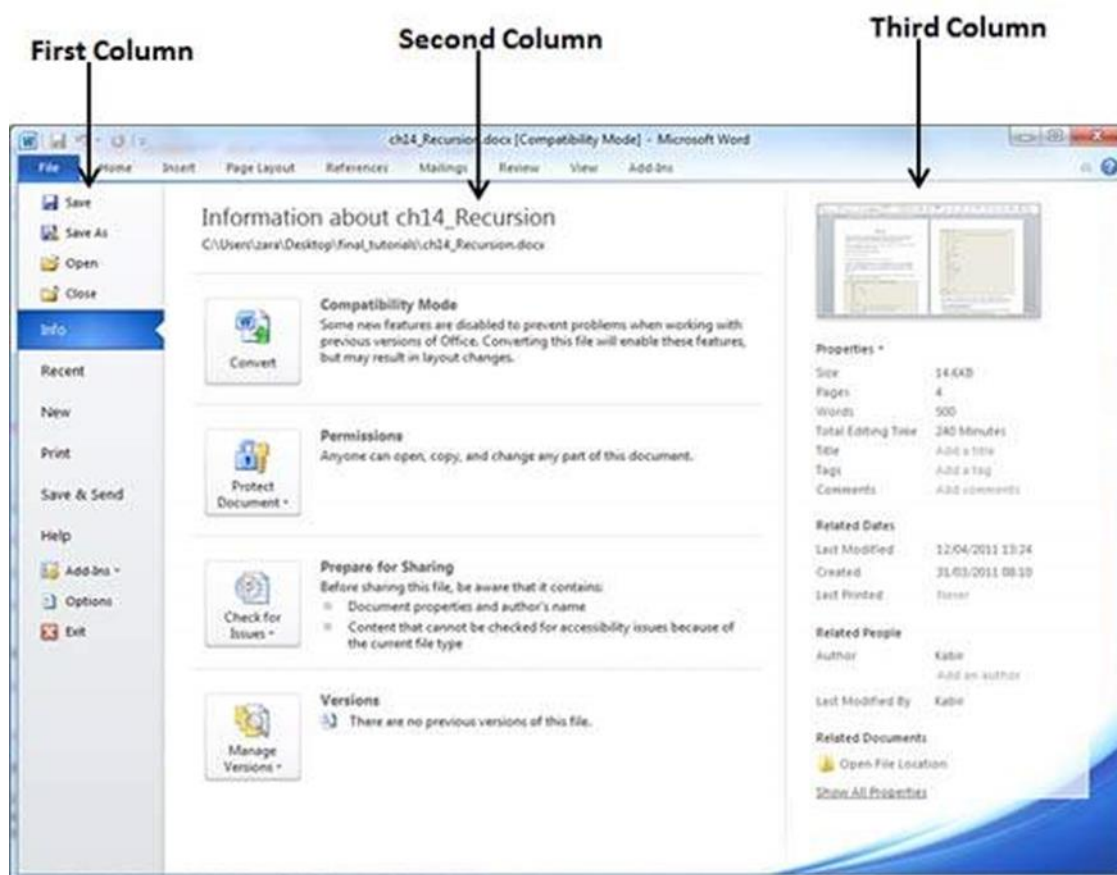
First Column

Second Column

Third Column

ch14_Recursion.docx [Compatibility Mode] - Microsoft Word

File Home Insert Page Layout References Mailings Review View Add-Ins

Save
Save As
Open
Close
Info
Recent
New
Print
Save & Send
Help
Add-Ins
Options
Exit

Information about ch14_Recursion
C:\Users\zara\Desktop\final_tutorials\ch14_Recursion.docx

Convert

Compatibility Mode
Some new features are disabled to prevent problems when working with previous versions of Office. Converting this file will enable these features, but may result in layout changes.

Protect Document

Permissions
Anyone can open, copy, and change any part of this document.

Check for Issues

Prepare for Sharing
Before sharing this file, be aware that it contains:
Document properties and author's name
Content that cannot be checked for accessibility issues because of the current file type

Manage Versions

Versions
There are no previous versions of this file.

Properties

| Size | 14.6KB |
|---|---|
| Pages | 4 |
| Words | 500 |
| Total Editing Time | 240 Minutes |
| Title | Add a title |
| Tags | Add a tag |
| Comments | Add comments |

Related Dates

| Last Modified | 12/04/2011 13:24 |
|---|---|
| Created | 31/03/2011 08:10 |
| Last Printed | Never |

Related People

| Author | Kabir |
|---|---|
| | Add an author |
| Last Modified By | Kabir |

Related Documents
Open File Location
Show All Properties